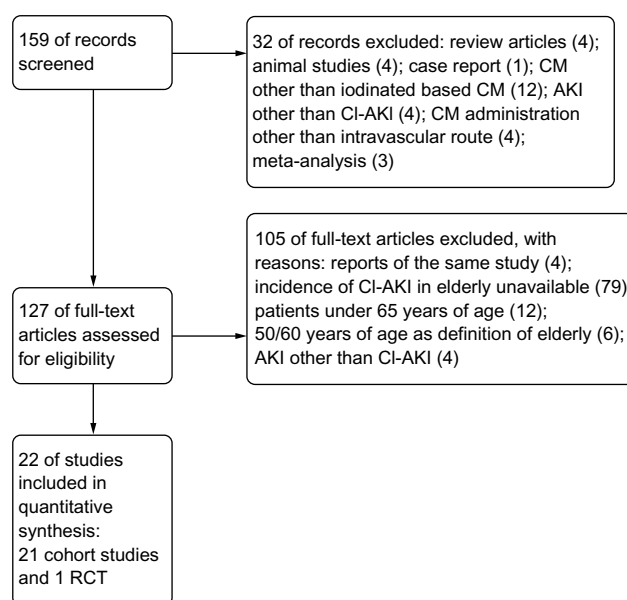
159 of records screened

32 of records excluded: review articles (4); animal studies (4); case report (1); CM other than iodinated based CM (12); AKI other than CI-AKI (4); CM administration other than intravascular route (4); meta-analysis (3)

105 of full-text articles excluded, with reasons: reports of the same study (4); incidence of CI-AKI in elderly unavailable (79) patients under 65 years of age (12); 50/60 years of age as definition of elderly (6); AKI other than CI-AKI (4)

127 of full-text articles assessed for eligibility

22 of studies included in quantitative synthesis: 21 cohort studies and 1 RCT